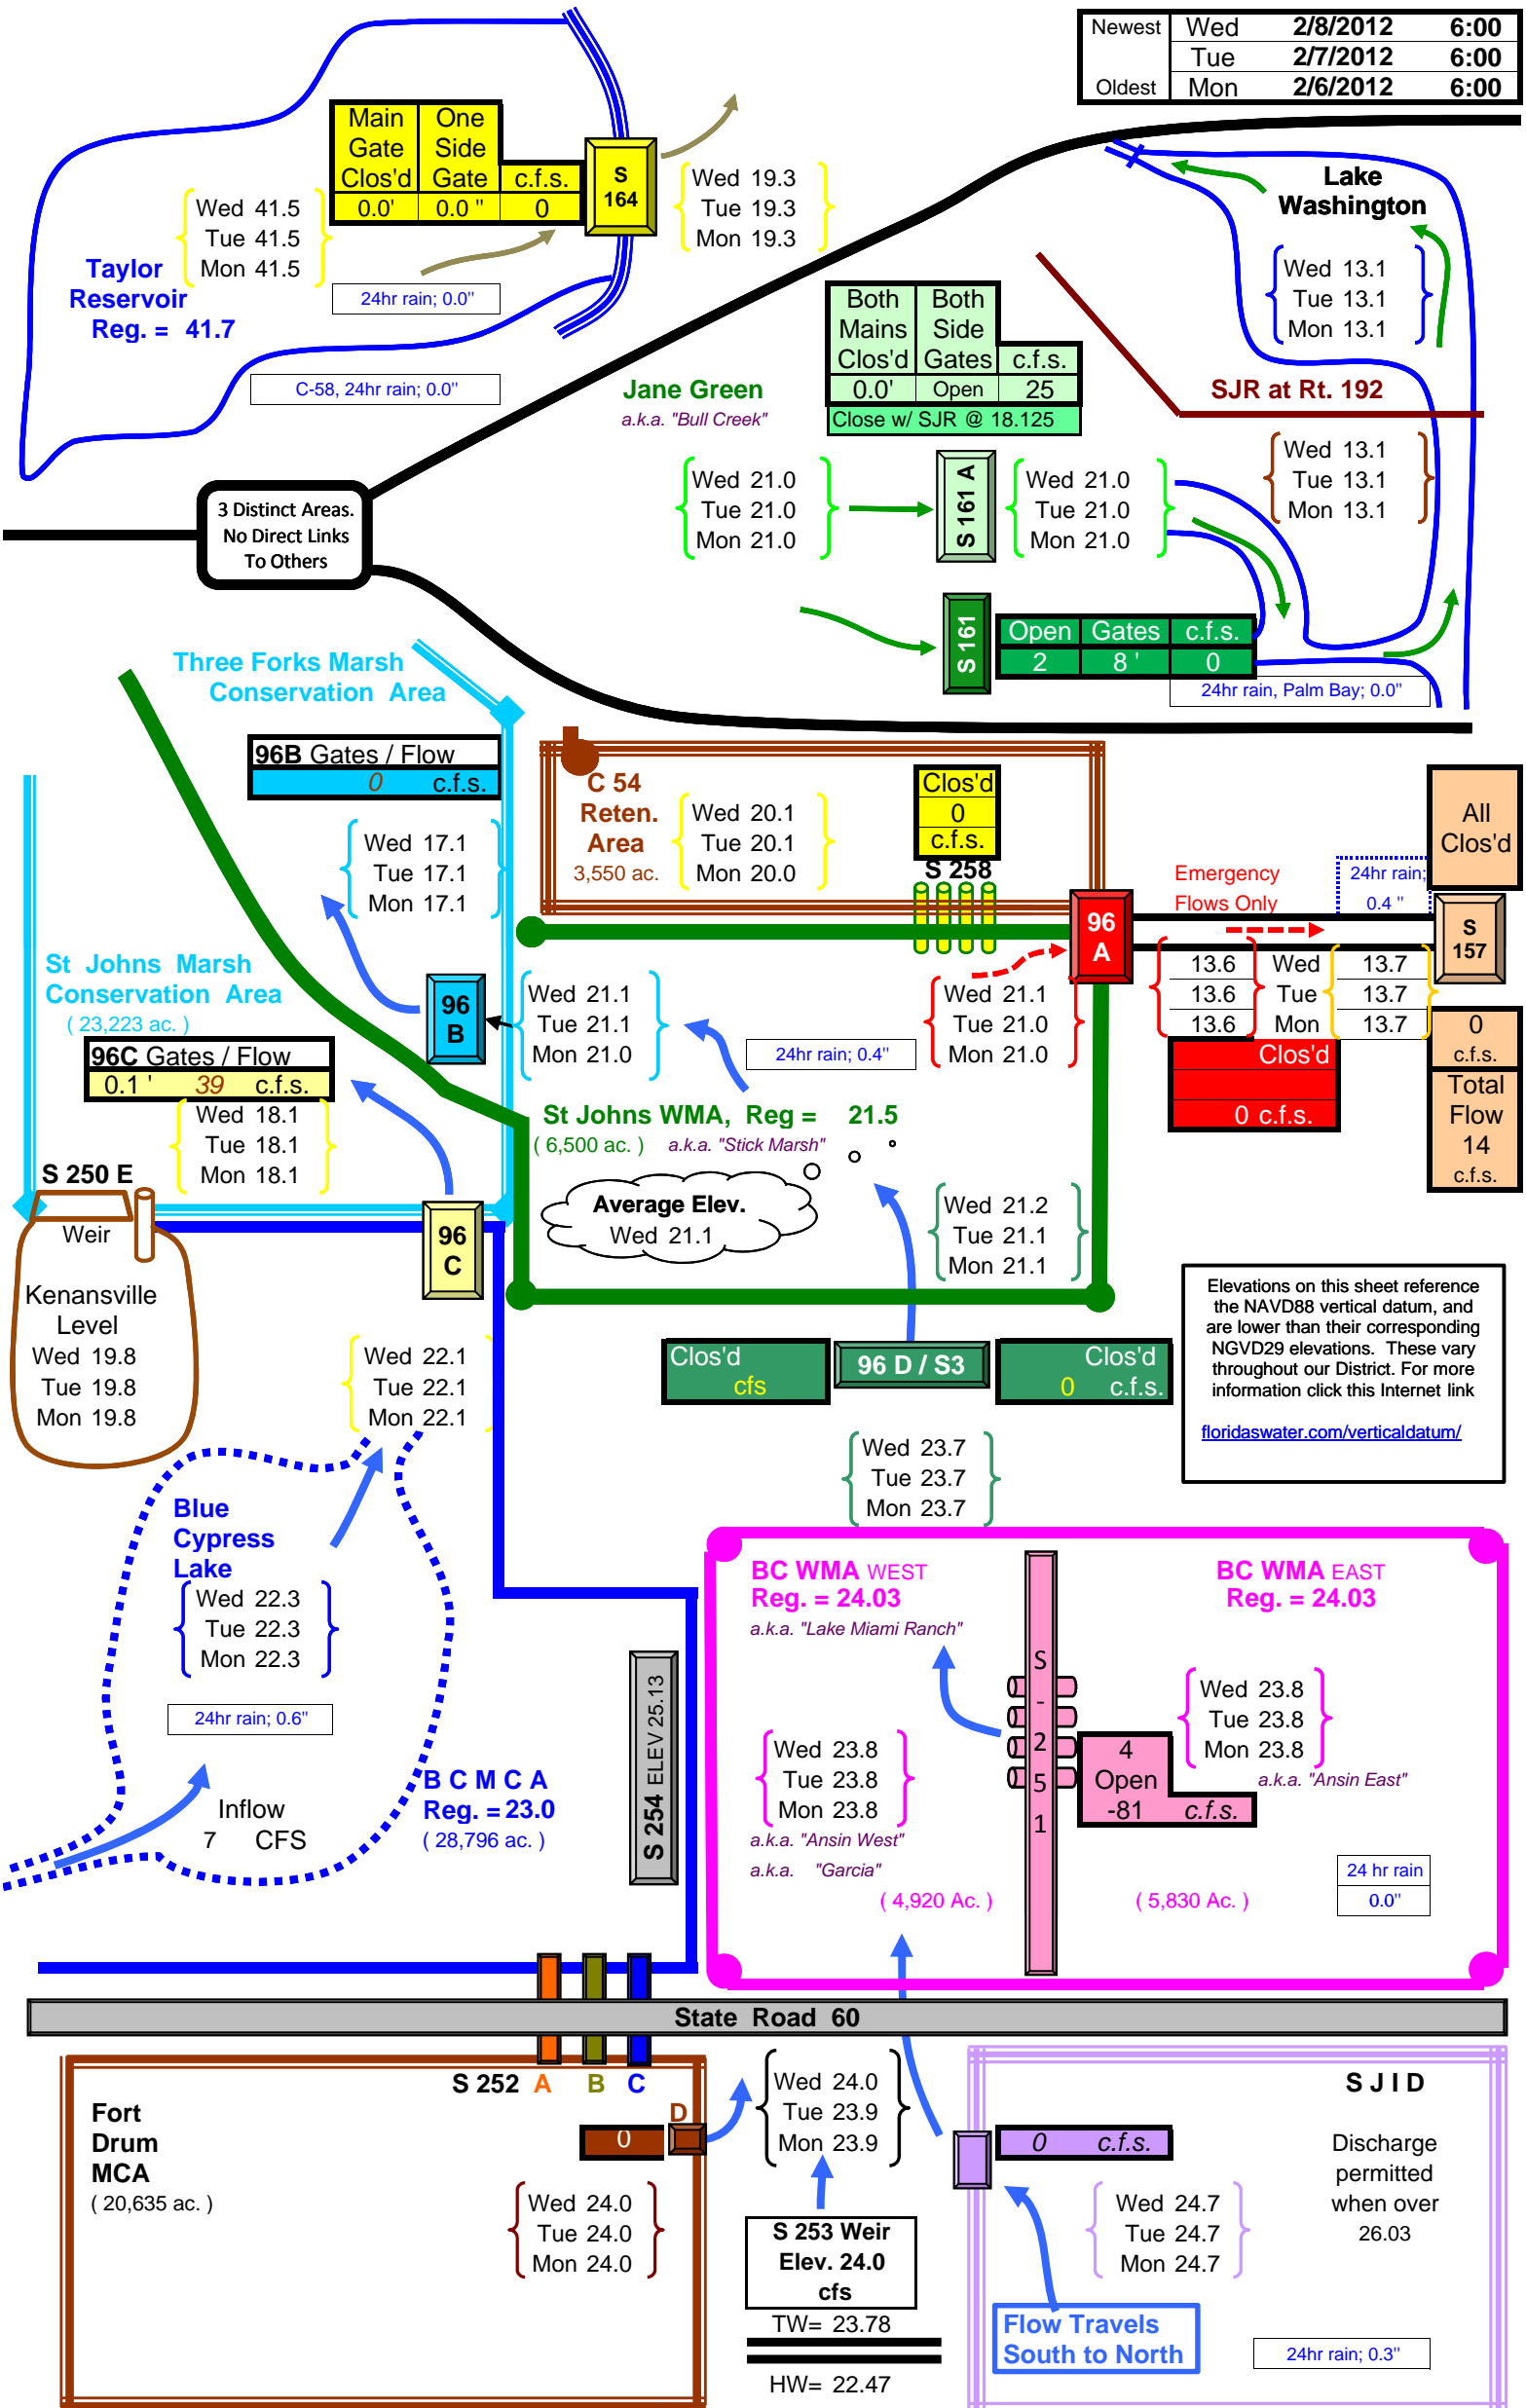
| Newest | Wed | 2/8/2012 | 6:00 |
|---|---|---|---|
| | Tue | 2/7/2012 | 6:00 |
| Oldest | Mon | 2/6/2012 | 6:00 |

| Main Gate Clos'd | One Side Gate | c.f.s. |
|---|---|---|
| 0.0' | 0.0 " | 0 |

S 164

Wed 41.5
Tue 41.5
Mon 41.5

Taylor Reservoir Reg. = 41.7

24hr rain; 0.0"

C-58, 24hr rain; 0.0"

Wed 19.3
Tue 19.3
Mon 19.3

Lake Washington

Wed 13.1
Tue 13.1
Mon 13.1

| Both Mains Clos'd | Both Side Gates | c.f.s. |
|---|---|---|
| 0.0' | Open | 25 |

Close w/ SJR @ 18.125

Jane Green
a.k.a. "Bull Creek"

SJR at Rt. 192

Wed 13.1
Tue 13.1
Mon 13.1

Wed 21.0
Tue 21.0
Mon 21.0

S 161 A

Wed 21.0
Tue 21.0
Mon 21.0

3 Distinct Areas. No Direct Links To Others

S 161

| Open | Gates | c.f.s. |
|---|---|---|
| 2 | 8 ' | 0 |

24hr rain, Palm Bay; 0.0"

Three Forks Marsh Conservation Area

96B Gates / Flow
0 c.f.s.

C 54 Reten. Area
3,550 ac.

Wed 20.1
Tue 20.1
Mon 20.0

Clos'd
0
c.f.s.
S 258

All Clos'd

Emergency Flows Only

24hr rain; 0.4 "

S 157

Wed 17.1
Tue 17.1
Mon 17.1

96 A

| 13.6 | Wed | 13.7 |
|---|---|---|
| 13.6 | Tue | 13.7 |
| 13.6 | Mon | 13.7 |

St Johns Marsh Conservation Area
( 23,223 ac. )

96 B

Wed 21.1
Tue 21.1
Mon 21.0

24hr rain; 0.4"

Wed 21.1
Tue 21.0
Mon 21.0

Clos'd
0 c.f.s.

0
c.f.s.

Total Flow 14 c.f.s.

96C Gates / Flow
0.1 ' 39 c.f.s.

Wed 18.1
Tue 18.1
Mon 18.1

St Johns WMA, Reg = 21.5
( 6,500 ac. ) a.k.a. "Stick Marsh"

S 250 E

Weir

Average Elev.
Wed 21.1

Wed 21.2
Tue 21.1
Mon 21.1

96 C

Kenansville Level
Wed 19.8
Tue 19.8
Mon 19.8

Clos'd
cfs

96 D / S3

Clos'd
0 c.f.s.

Elevations on this sheet reference the NAVD88 vertical datum, and are lower than their corresponding NGVD29 elevations. These vary throughout our District. For more information click this Internet link

floridaswater.com/verticaldatum/

Wed 22.1
Tue 22.1
Mon 22.1

Wed 23.7
Tue 23.7
Mon 23.7

Blue Cypress Lake

Wed 22.3
Tue 22.3
Mon 22.3

24hr rain; 0.6"

BC WMA WEST
Reg. = 24.03
a.k.a. "Lake Miami Ranch"

BC WMA EAST
Reg. = 24.03

S-251

Wed 23.8
Tue 23.8
Mon 23.8

4
Open
-81 c.f.s.

a.k.a. "Ansin East"

Wed 23.8
Tue 23.8
Mon 23.8
a.k.a. "Ansin West"
a.k.a. "Garcia"

Inflow
7 CFS

B C M C A
Reg. = 23.0
( 28,796 ac. )

S 254 ELEV 25.13

( 4,920 Ac. )

( 5,830 Ac. )

24 hr rain
0.0"

State Road 60

S 252 A B C

Fort Drum MCA
( 20,635 ac. )

D
0

Wed 24.0
Tue 23.9
Mon 23.9

0 c.f.s.

S J I D

Discharge permitted when over 26.03

Wed 24.0
Tue 24.0
Mon 24.0

S 253 Weir
Elev. 24.0
cfs

Wed 24.7
Tue 24.7
Mon 24.7

TW= 23.78

HW= 22.47

Flow Travels South to North

24hr rain; 0.3"